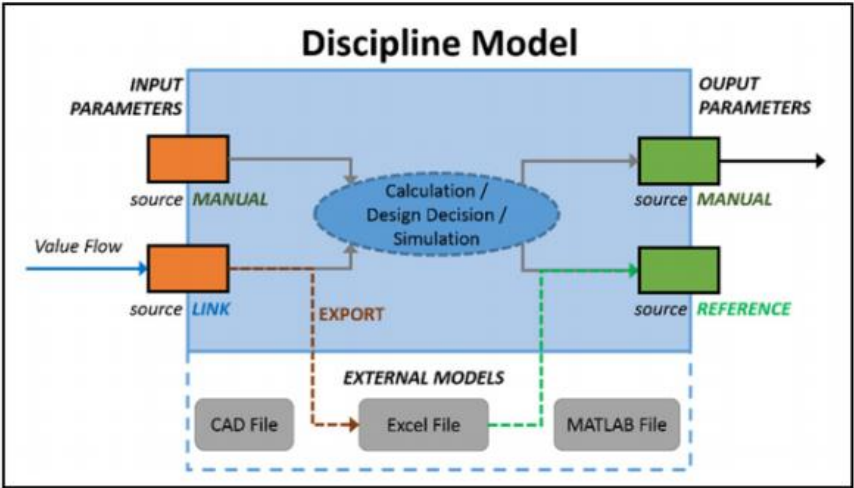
Discipline Model

INPUT PARAMETERS

source MANUAL

Value Flow

source LINK

Calculation / Design Decision / Simulation

EXPORT

OUPUT PARAMETERS

source MANUAL

source REFERENCE

EXTERNAL MODELS

CAD File

Excel File

MATLAB File